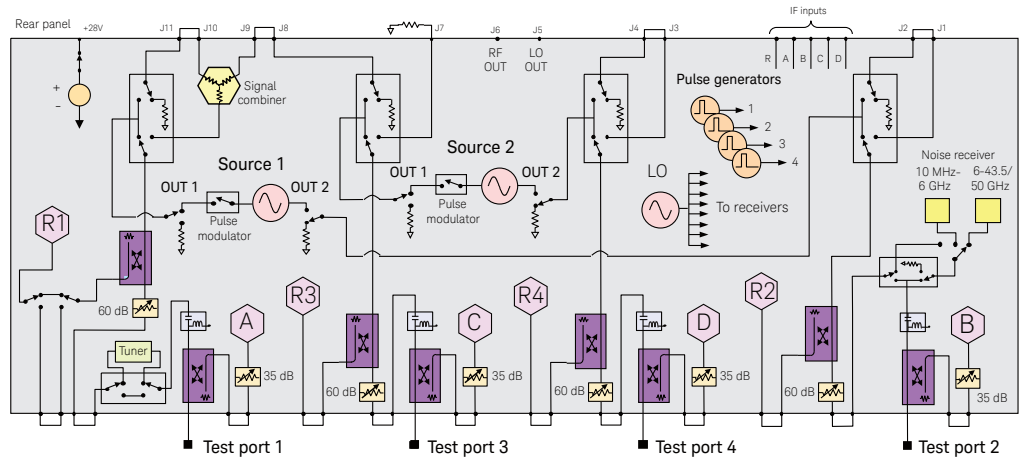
Rear panel
+28V
J11
J10
J9
J8
J7
J6
RF OUT
J5
LO OUT
J4
J3
IF inputs
R
A
B
C
D
J2
J1
+
-
Signal combiner
Pulse generators
1
2
3
4
Source 1
Source 2
OUT 1
Pulse modulator
OUT 2
OUT 1
Pulse modulator
OUT 2
LO
To receivers
Noise receiver
10 MHz-6 GHz
6-43.5/50 GHz
R1
60 dB
Tuner
A
35 dB
R3
60 dB
C
35 dB
R4
60 dB
D
35 dB
R2
60 dB
B
35 dB
Test port 1
Test port 3
Test port 4
Test port 2